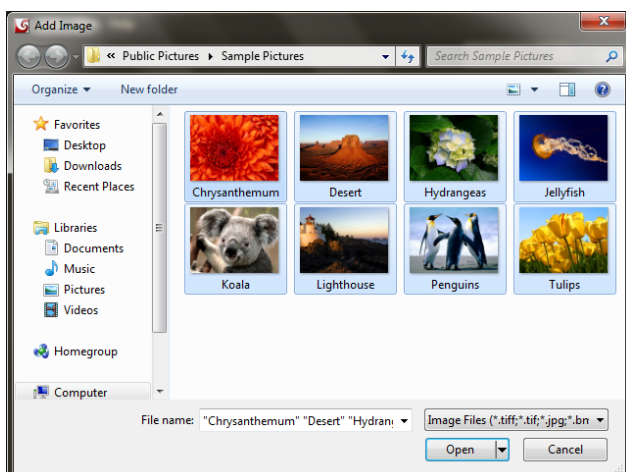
Add Image

« Public Pictures ▸ Sample Pictures

Search Sample Pictures

Organize ▾

New folder

Favorites

Desktop

Downloads

Recent Places

Libraries

Documents

Music

Pictures

Videos

Homegroup

Computer

Chrysanthemum

Desert

Hydrangeas

Jellyfish

Koala

Lighthouse

Penguins

Tulips

File name: "Chrysanthemum" "Desert" "Hydran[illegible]

Image Files (*.tiff;*.tif;*.jpg;*.bn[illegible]

Open

Cancel